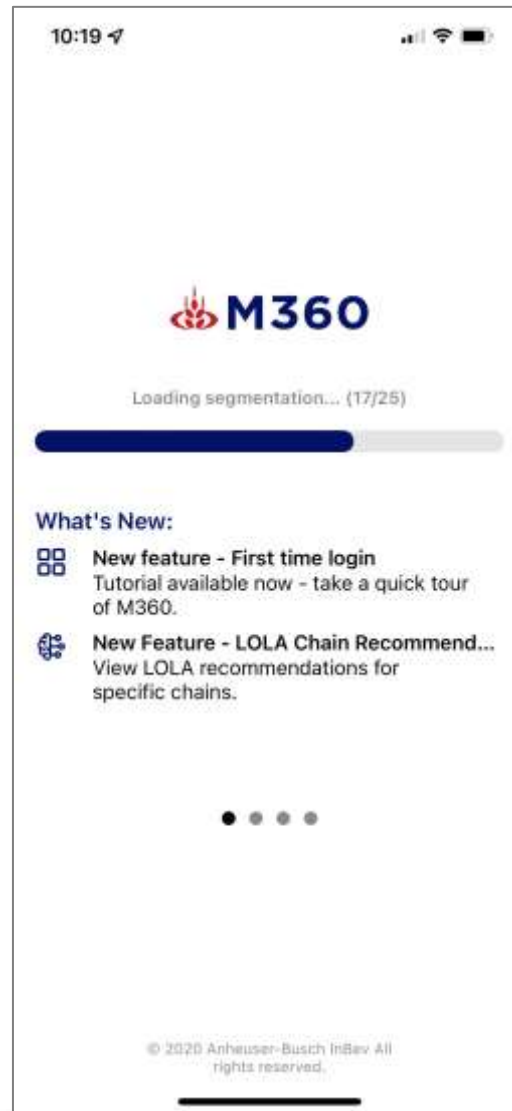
10:19

M360

Loading segmentation... (17/25)

What's New:

New feature - First time login
Tutorial available now - take a quick tour of M360.

New Feature - LOLA Chain Recommend...
View LOLA recommendations for specific chains.

© 2020 Anheuser-Busch InBev All rights reserved.